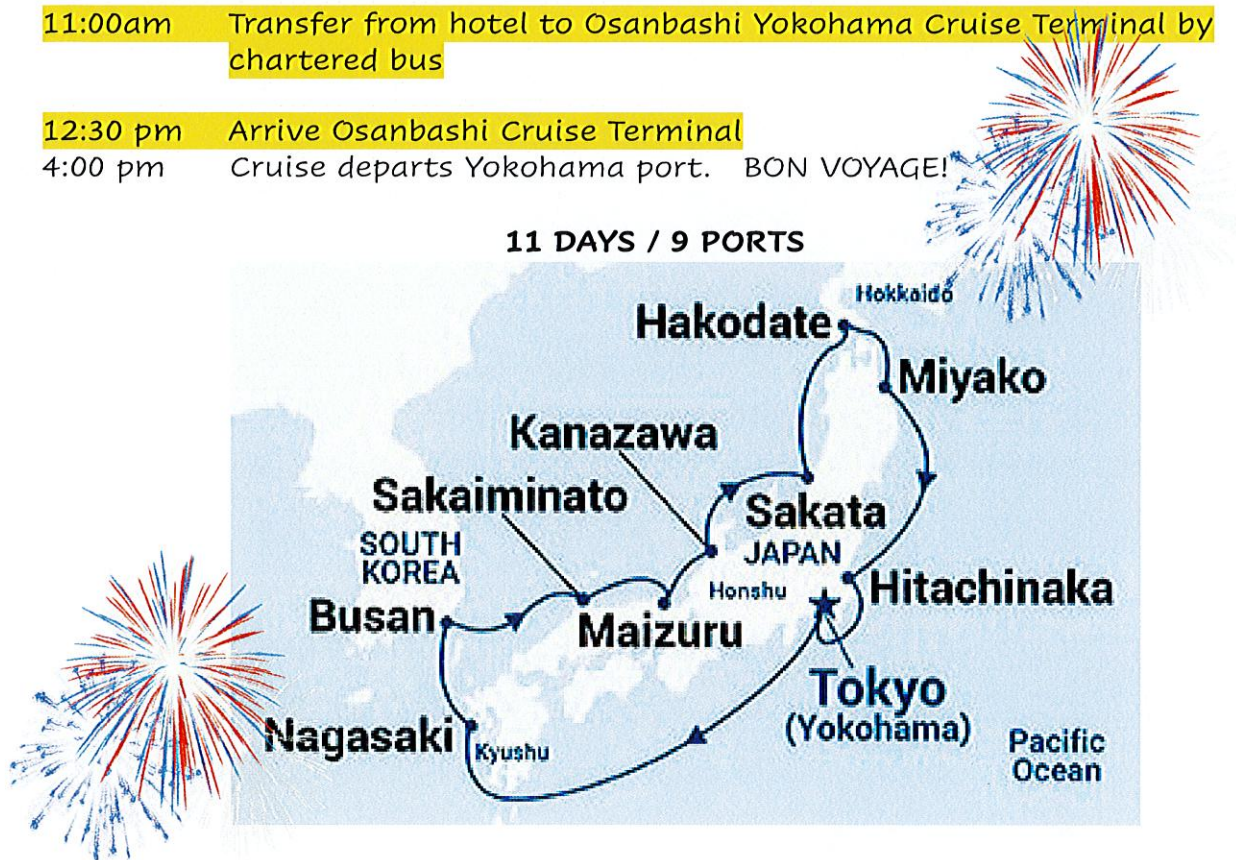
11:00am Transfer from hotel to Osanbashi Yokohama Cruise Terminal by chartered bus

12:30 pm Arrive Osanbashi Cruise Terminal
4:00 pm Cruise departs Yokohama port. BON VOYAGE!

11 DAYS / 9 PORTS

Hokkaido
Hakodate
Miyako
Kanazawa
Sakaiminato
Sakata
SOUTH KOREA
JAPAN
Honshu
Hitachinaka
Busan
Maizuru
Tokyo
(Yokohama)
Nagasaki
Kyushu
Pacific Ocean